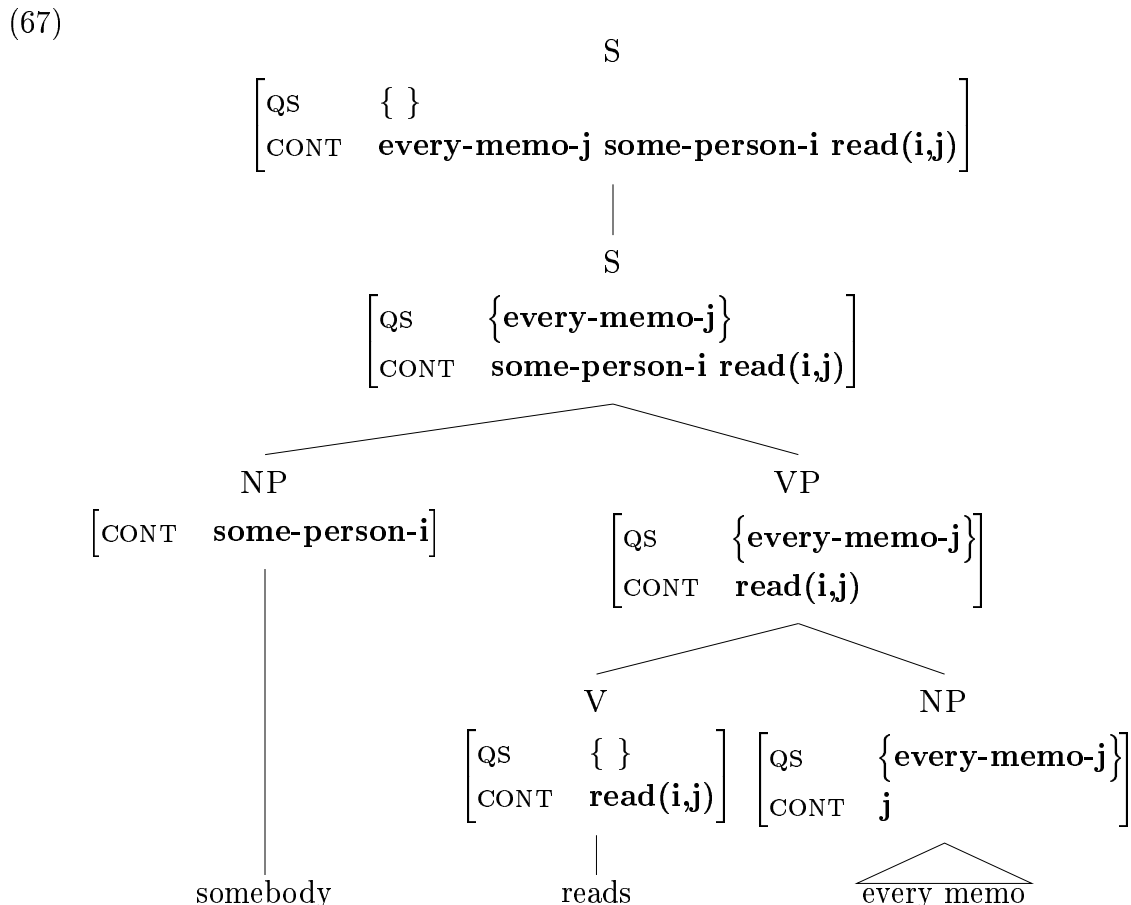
(67)

S

$\begin{bmatrix} \text{QS} & \{\ \} \\ \text{CONT} & \textbf{every-memo-j some-person-i read(i,j)} \end{bmatrix}$

S

$\begin{bmatrix} \text{QS} & \{\textbf{every-memo-j}\} \\ \text{CONT} & \textbf{some-person-i read(i,j)} \end{bmatrix}$

NP

$\begin{bmatrix} \text{CONT} & \textbf{some-person-i} \end{bmatrix}$

VP

$\begin{bmatrix} \text{QS} & \{\textbf{every-memo-j}\} \\ \text{CONT} & \textbf{read(i,j)} \end{bmatrix}$

V

$\begin{bmatrix} \text{QS} & \{\ \} \\ \text{CONT} & \textbf{read(i,j)} \end{bmatrix}$

NP

$\begin{bmatrix} \text{QS} & \{\textbf{every-memo-j}\} \\ \text{CONT} & \textbf{j} \end{bmatrix}$

somebody

reads

every memo